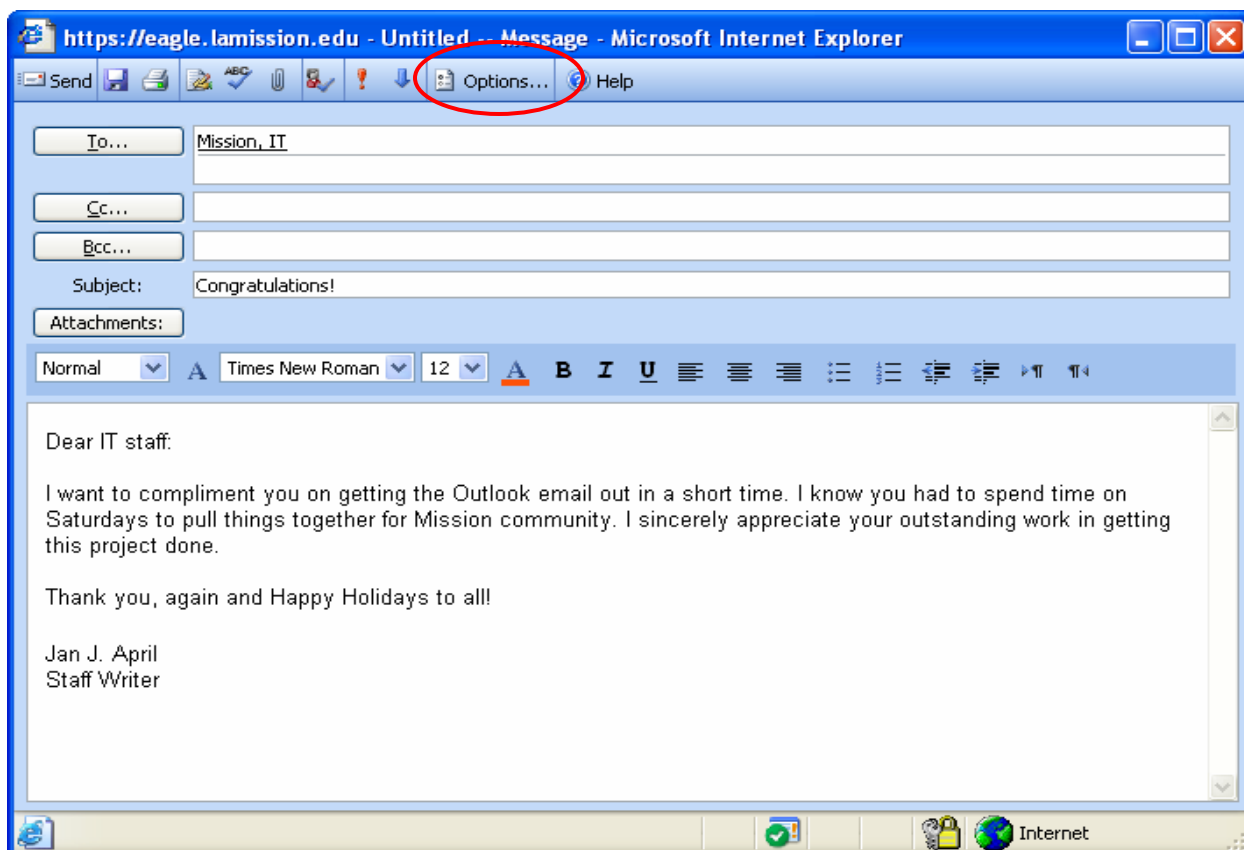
https://eagle.lamission.edu - Untitled -- Message - Microsoft Internet Explorer

Send Options... Help

To... Mission, IT

Cc...

Bcc...

Subject: Congratulations!

Attachments:

Normal Times New Roman 12 B I U

Dear IT staff:

I want to compliment you on getting the Outlook email out in a short time. I know you had to spend time on Saturdays to pull things together for Mission community. I sincerely appreciate your outstanding work in getting this project done.

Thank you, again and Happy Holidays to all!

Jan J. April
Staff Writer

Internet